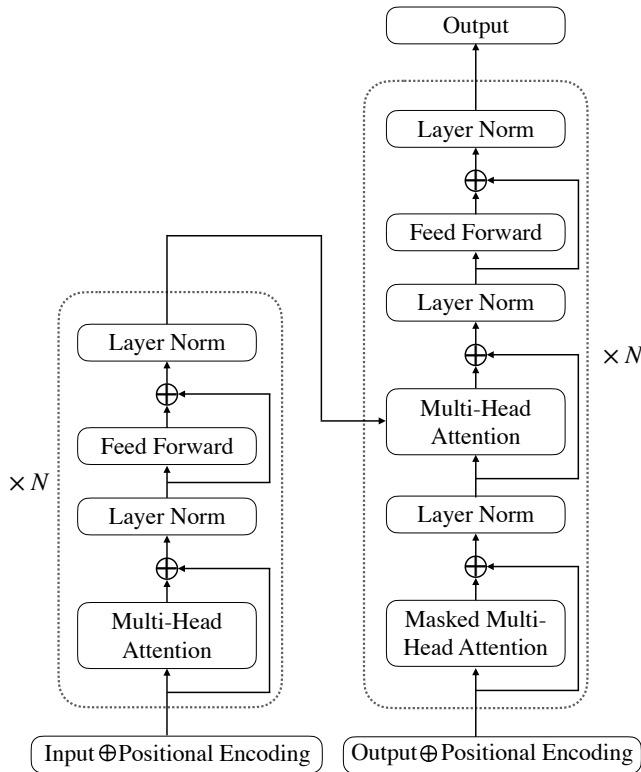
Output

Layer Norm

$\oplus$

Feed Forward

Layer Norm

$\oplus$

Multi-Head Attention

Layer Norm

$\oplus$

Masked Multi-Head Attention

$\times N$

Output $\oplus$ Positional Encoding

Layer Norm

$\oplus$

Feed Forward

Layer Norm

$\oplus$

Multi-Head Attention

$\times N$

Input $\oplus$ Positional Encoding